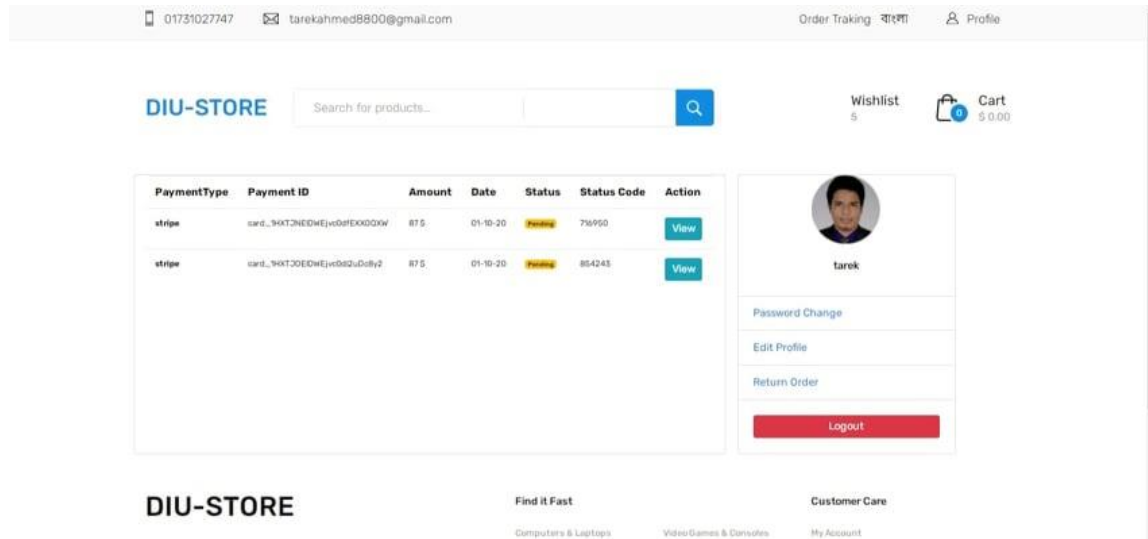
01731027747 tarekahmed8800@gmail.com Order Traking বাংলা Profile

DIU-STORE

Search for products...

Wishlist 5

0 Cart $ 0.00

| PaymentType | Payment ID | Amount | Date | Status | Status Code | Action |
|---|---|---|---|---|---|---|
| stripe | card_1HXTJNEIDWEjvc0dfEXXOQXW | 87 $ | 01-10-20 | Pending | 716950 | View |
| stripe | card_1HXTJOEIDWEjvc0dd2uDc8y2 | 87 $ | 01-10-20 | Pending | 854243 | View |

tarek

Password Change

Edit Profile

Return Order

Logout

DIU-STORE

Find it Fast

Computers & Laptops

Video Games & Consoles

Customer Care

My Account